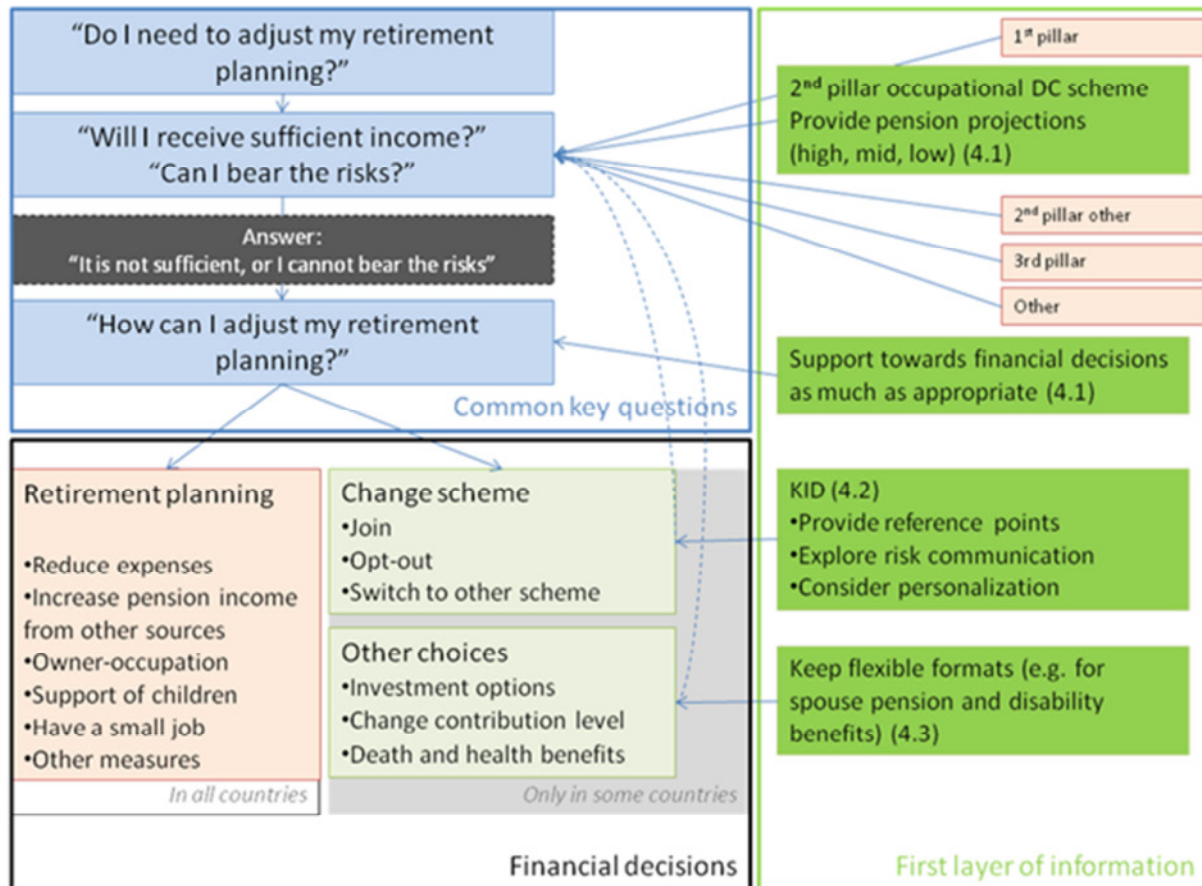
"Do I need to adjust my retirement planning?"

"Will I receive sufficient income?"
"Can I bear the risks?"

Answer:
"It is not sufficient, or I cannot bear the risks"

"How can I adjust my retirement planning?"

Common key questions

$1^{st}$ pillar

$2^{nd}$ pillar occupational DC scheme
Provide pension projections (high, mid, low) (4.1)

$2^{nd}$ pillar other

3rd pillar

Other

Support towards financial decisions as much as appropriate (4.1)

Retirement planning

•Reduce expenses
•Increase pension income from other sources
•Owner-occupation
•Support of children
•Have a small job
•Other measures

In all countries

Change scheme
•Join
•Opt-out
•Switch to other scheme

Other choices
•Investment options
•Change contribution level
•Death and health benefits

Only in some countries

KID (4.2)
•Provide reference points
•Explore risk communication
•Consider personalization

Keep flexible formats (e.g. for spouse pension and disability benefits) (4.3)

Financial decisions

First layer of information